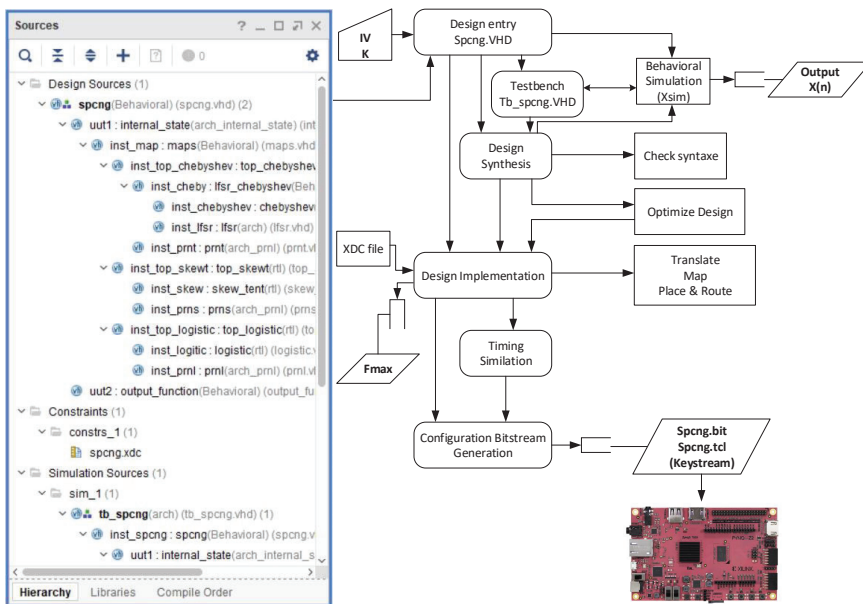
Sources ? _ □ ⧉ ×

0

Design Sources (1)
spcng(Behavioral) (spcng.vhd) (2)
uut1 : internal_state(arch_internal_state) (int
inst_map : maps(Behavioral) (maps.vhd
inst_top_chebyshev : top_chebyshev
inst_cheby : lfsr_chebyshev(Beh
inst_chebyshev : chebyshev
inst_lfsr : lfsr(arch) (lfsr.vhd)
inst_prnt : prnt(arch_prnl) (prnt.vh
inst_top_skewt : top_skewt(rtl) (top_
inst_skew : skew_tent(rtl) (skew_
inst_prns : prns(arch_prnl) (prns
inst_top_logistic : top_logistic(rtl) (to
inst_logitic : logistic(rtl) (logistic.
inst_prnl : prnl(arch_prnl) (prnl.vh
uut2 : output_function(Behavioral) (output_fu
Constraints (1)
constrs_1 (1)
spcng.xdc
Simulation Sources (1)
sim_1 (1)
tb_spcng(arch) (tb_spcng.vhd) (1)
inst_spcng : spcng(Behavioral) (spcng.v
uut1 : internal_state(arch_internal_s

Hierarchy Libraries Compile Order

IV
K

Design entry
Spcng.VHD

Testbench
Tb_spcng.VHD

Behavioral
Simulation
(Xsim)

Output
X(n)

Design
Synthesis

Check syntaxe

Optimize Design

XDC file

Design Implementation

Translate
Map
Place & Route

Timing
Similation

Fmax

Configuration Bitstream
Generation

Spcng.bit
Spcng.tcl
(Keystream)